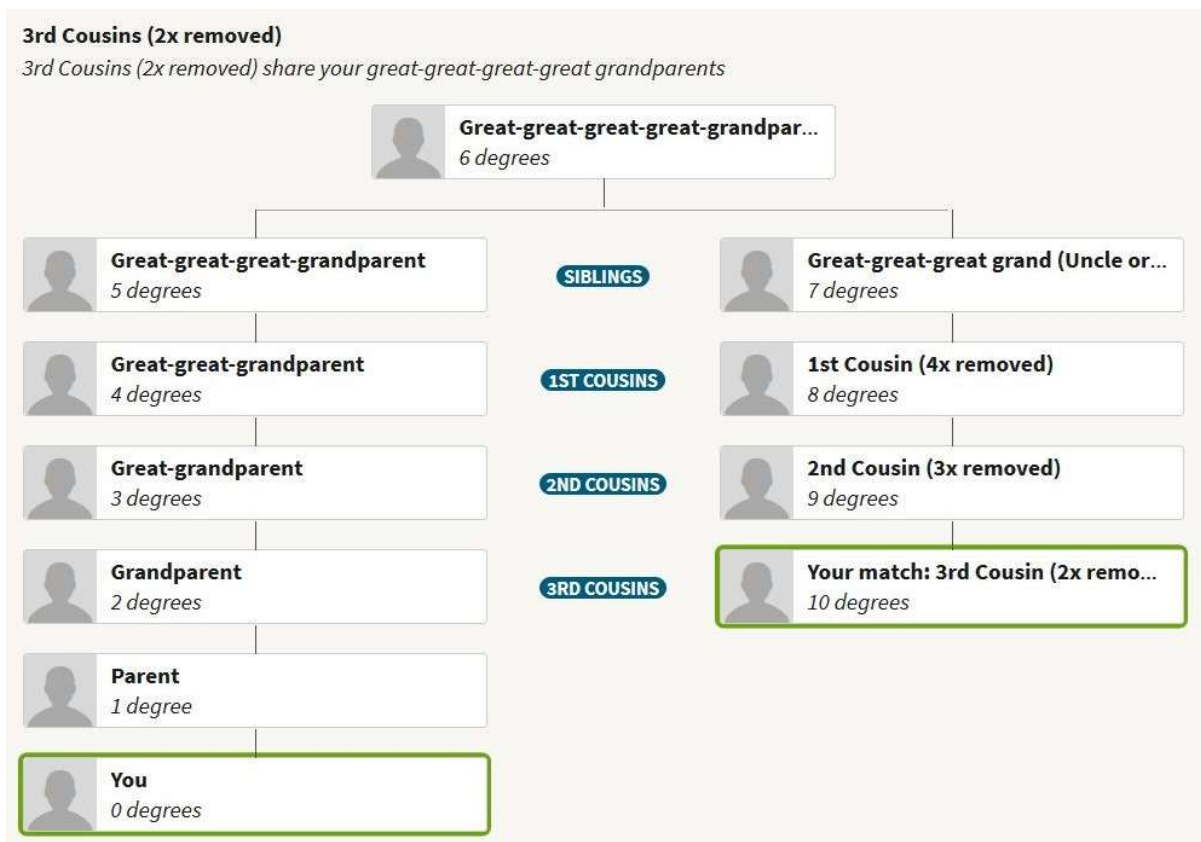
3rd Cousins (2x removed)
3rd Cousins (2x removed) share your great-great-great-great grandparents

Great-great-great-great-grandpar...
6 degrees

Great-great-great-grandparent
5 degrees

SIBLINGS

Great-great-great grand (Uncle or...
7 degrees

Great-great-grandparent
4 degrees

1ST COUSINS

1st Cousin (4x removed)
8 degrees

Great-grandparent
3 degrees

2ND COUSINS

2nd Cousin (3x removed)
9 degrees

Grandparent
2 degrees

3RD COUSINS

Your match: 3rd Cousin (2x remo...
10 degrees

Parent
1 degree

You
0 degrees